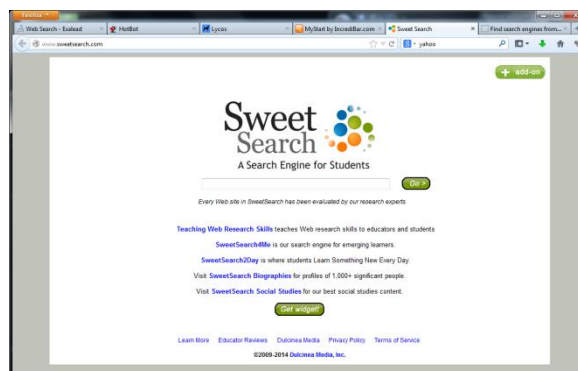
Firefox
Web Search - Exalead
HotBot
Lycos
MyStart by Incredibar.com
Sweet Search
Find search engines from...
www.sweetsearch.com
yahoo

+ add-on

Sweet Search
A Search Engine for Students

Go >

Every Web site in SweetSearch has been evaluated by our research experts

Teaching Web Research Skills teaches Web research skills to educators and students

SweetSearch4Me is our search engine for emerging learners.

SweetSearch2Day is where students Learn Something New Every Day.

Visit SweetSearch Biographies for profiles of 1,000+ significant people.

Visit SweetSearch Social Studies for our best social studies content.

Get widget!

Learn More Educator Reviews Dulcinea Media Privacy Policy Terms of Service

©2009-2014 Dulcinea Media, Inc.